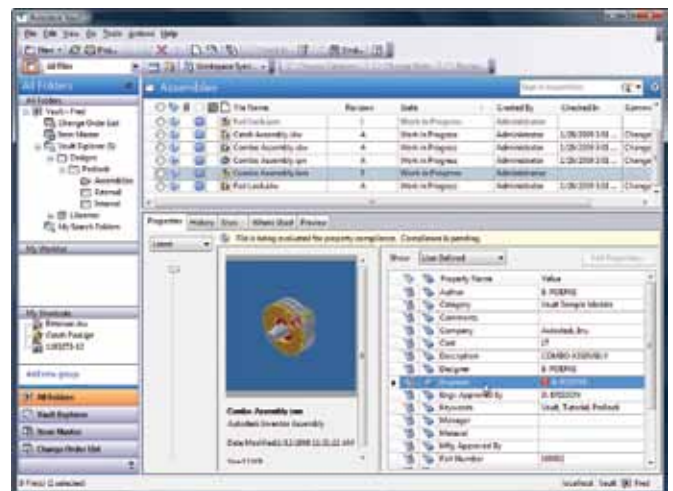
Autodesk Vault

File Edit View Go Tools Actions Help

New Find

All Files

Workspace Sync

All Folders

All Folders

Vault - Fred

Change Order List

Item Master

Vault Explorer

Designs

Padlock

Assemblies

External

Internal

Libraries

My Search Folders

My Worklist

My Shortcuts

Entrance.dwy

Catch Padlock

100273-12

Add new group

All Folders

Vault Explorer

Item Master

Change Order List

Assemblies

Search Assemblies

| | File Name | Revision | State | Created By | Checked In | Comment |
|---|---|---|---|---|---|---|
| | Full Lock.iam | | Work in Progress | Administrator | | |
| | Combo Assembly.idw | A | Work in Progress | Administrator | 1/28/2008 3:03 ... | Change |
| | Combo Assembly.dwf | A | Work in Progress | Administrator | 1/28/2008 3:03 ... | Change |
| | Combo Assembly.ipn | A | Work in Progress | Administrator | 1/28/2008 3:03 ... | Change |
| | Combo Assembly.iam | 1 | Work in Progress | Administrator | | |
| | Full Lock.idw | A | Work in Progress | Administrator | 1/28/2008 3:03 ... | Change |

Properties History Uses Where Used Preview

Latest

File is being evaluated for property compliance. Compliance is pending.

Show: User Defined

Edit Properties...

Combo Assembly.iam

Autodesk Inventor Assembly

Date Modified 1/11/2008 11:21:22 AM

Size 1 MB

| Property Name | Value |
|---|---|
| Author | B. PERRINE |
| Category | Vault Sample Models |
| Comments | |
| Company | Autodesk, Inc. |
| Cost | 27 |
| Description | COMBO ASSEMBLY |
| Designer | B. PERRINE |
| Engineer | B. PERRINE |
| Engr Approved By | B. ERDSON |
| Keywords | Vault, Tutorial, Padlock |
| Manager | |
| Material | |
| Mfg Approved By | |
| Part Number | 00002 |

0 File(s) (1 selected)

localhost Vault Fred